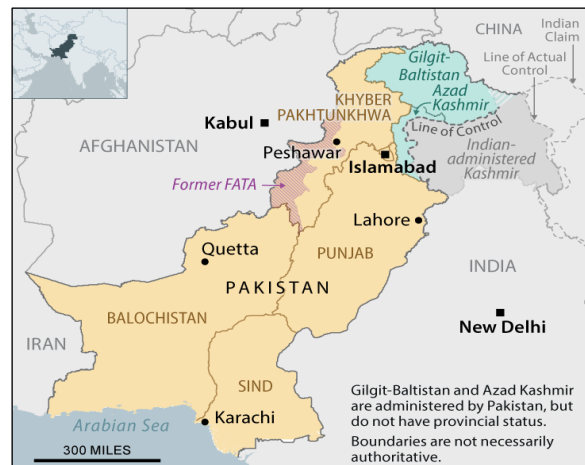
CHINA
Indian Claim
Gilgit-Baltistan
Azad Kashmir
Line of Actual Control
Line of Control
Indian-administered Kashmir
KHYBER PAKHTUNKHWA
Kabul
AFGHANISTAN
Peshawar
Islamabad
Former FATA
Lahore
Quetta
PUNJAB
INDIA
PAKISTAN
BALOCHISTAN
New Delhi
IRAN
SIND
Arabian Sea
Karachi
300 MILES

Gilgit-Baltistan and Azad Kashmir are administered by Pakistan, but do not have provincial status.

Boundaries are not necessarily authoritative.